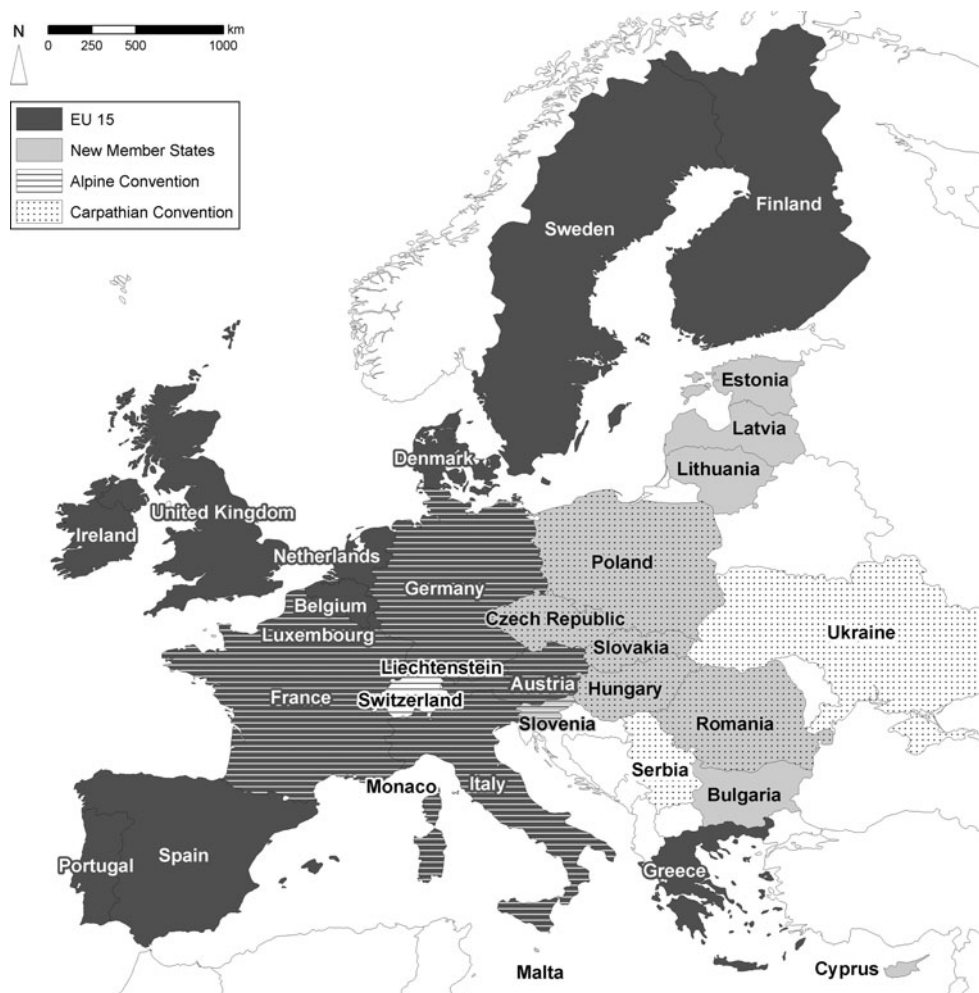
N
0 250 500 1000 km

EU 15
New Member States
Alpine Convention
Carpathian Convention

Sweden
Finland
Estonia
Latvia
Lithuania
Denmark
United Kingdom
Ireland
Netherlands
Poland
Germany
Belgium
Czech Republic
Ukraine
Luxembourg
Slovakia
Liechtenstein
Austria
Hungary
France
Switzerland
Slovenia
Romania
Serbia
Monaco
Italy
Bulgaria
Portugal
Spain
Greece
Malta
Cyprus